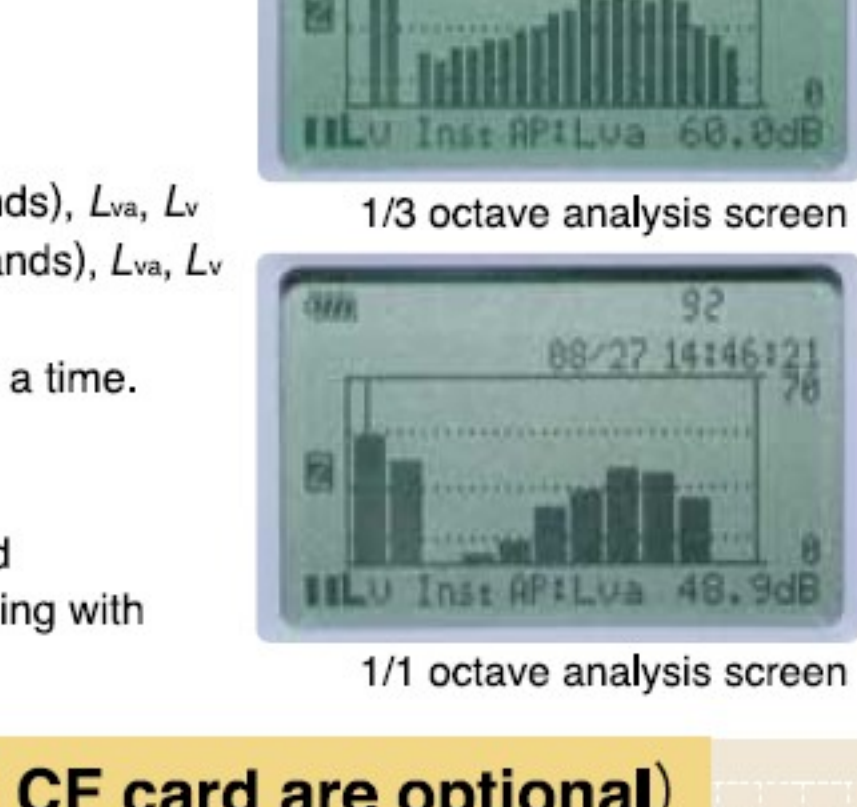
ds), $L_{va}$, $L_v$
nds), $L_{va}$, $L_v$

a time.

d
ing with

Lv Inst AP:Lva 60.0dB
0

1/3 octave analysis screen

92
08/27 14:46:21
70
0
Lv Inst AP:Lva 48.9dB

1/1 octave analysis screen

CF card are optional)